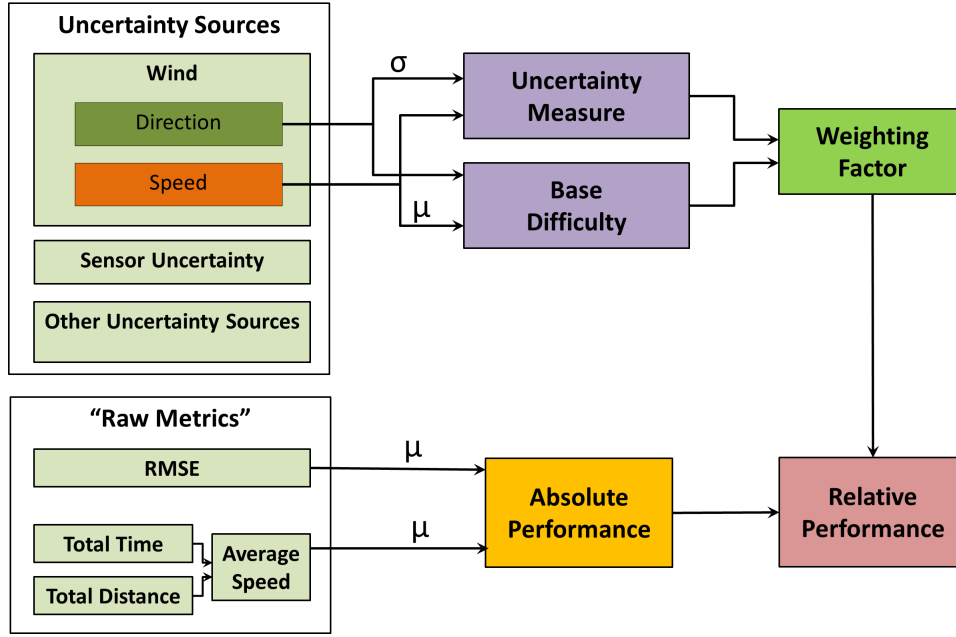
Uncertainty Sources

Wind

Direction

Speed

Sensor Uncertainty

Other Uncertainty Sources

σ

μ

Uncertainty Measure

Base Difficulty

Weighting Factor

“Raw Metrics”

RMSE

Total Time

Total Distance

Average Speed

μ

μ

Absolute Performance

Relative Performance